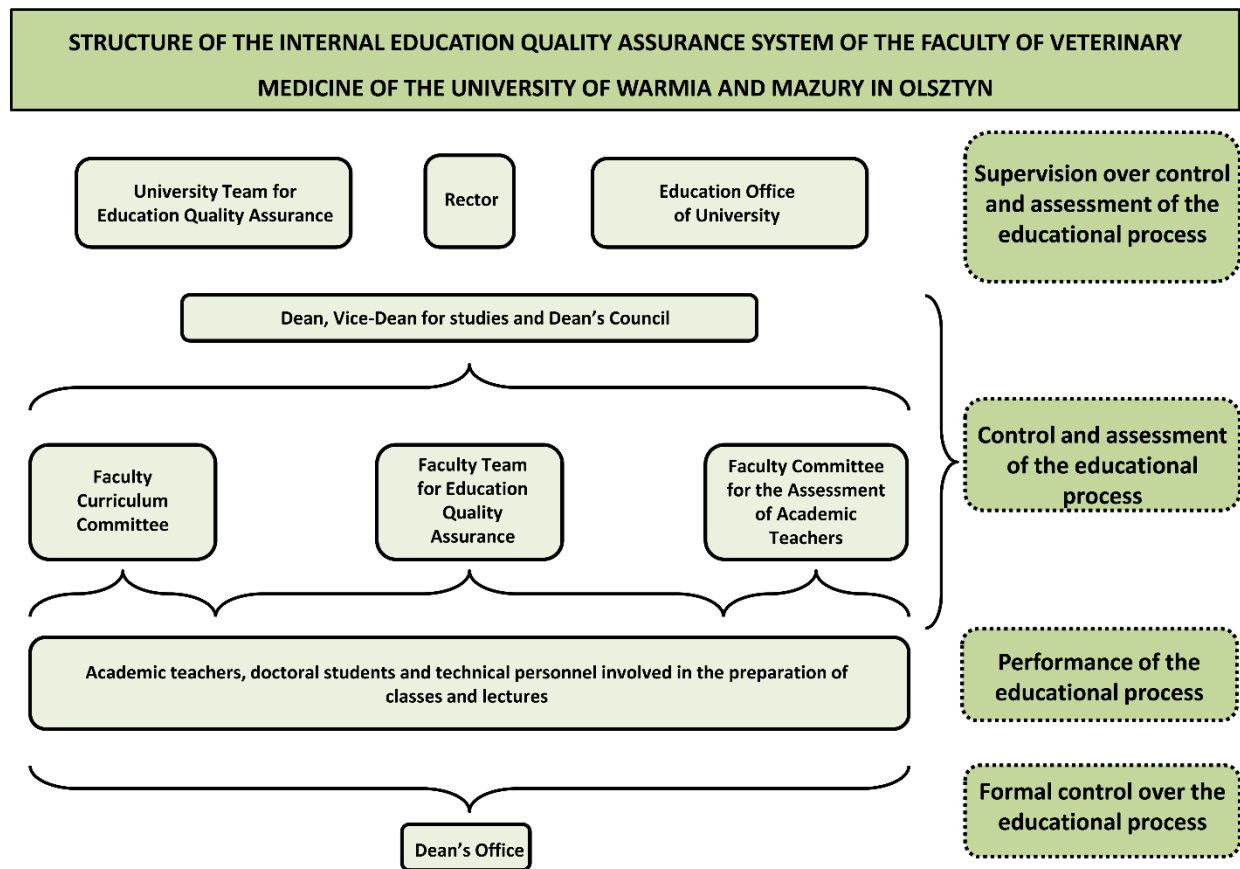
STRUCTURE OF THE INTERNAL EDUCATION QUALITY ASSURANCE SYSTEM OF THE FACULTY OF VETERINARY MEDICINE OF THE UNIVERSITY OF WARMIA AND MAZURY IN OLSZTYN

University Team for Education Quality Assurance

Rector

Education Office of University

Supervision over control and assessment of the educational process

Dean, Vice-Dean for studies and Dean's Council

Faculty Curriculum Committee

Faculty Team for Education Quality Assurance

Faculty Committee for the Assessment of Academic Teachers

Control and assessment of the educational process

Academic teachers, doctoral students and technical personnel involved in the preparation of classes and lectures

Performance of the educational process

Dean's Office

Formal control over the educational process